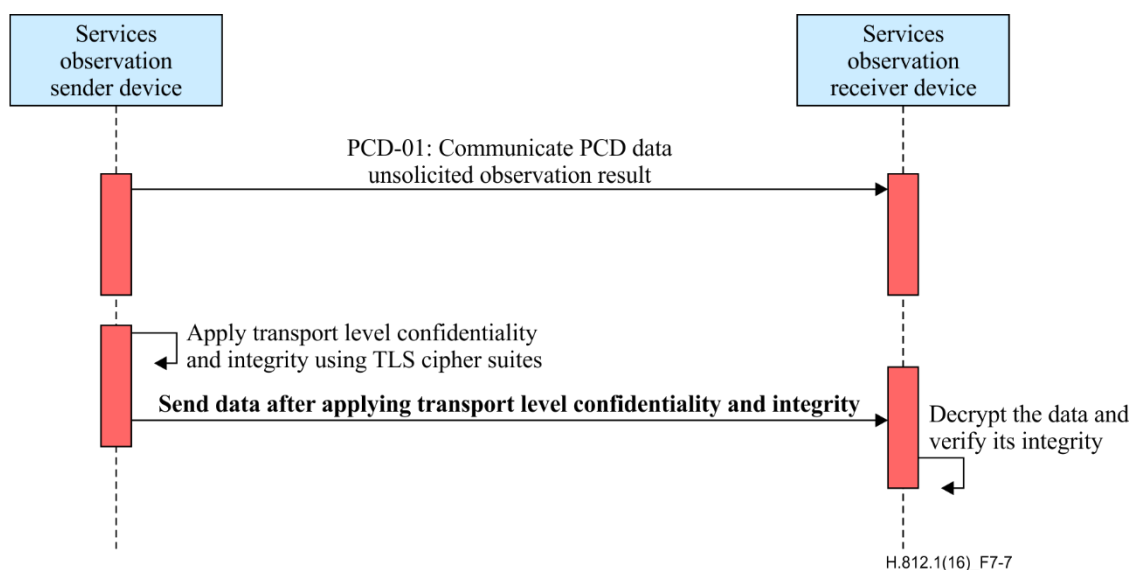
Services observation sender device

Services observation receiver device

PCD-01: Communicate PCD data unsolicited observation result

Apply transport level confidentiality and integrity using TLS cipher suites

**Send data after applying transport level confidentiality and integrity**

Decrypt the data and verify its integrity

H.812.1(16) F7-7